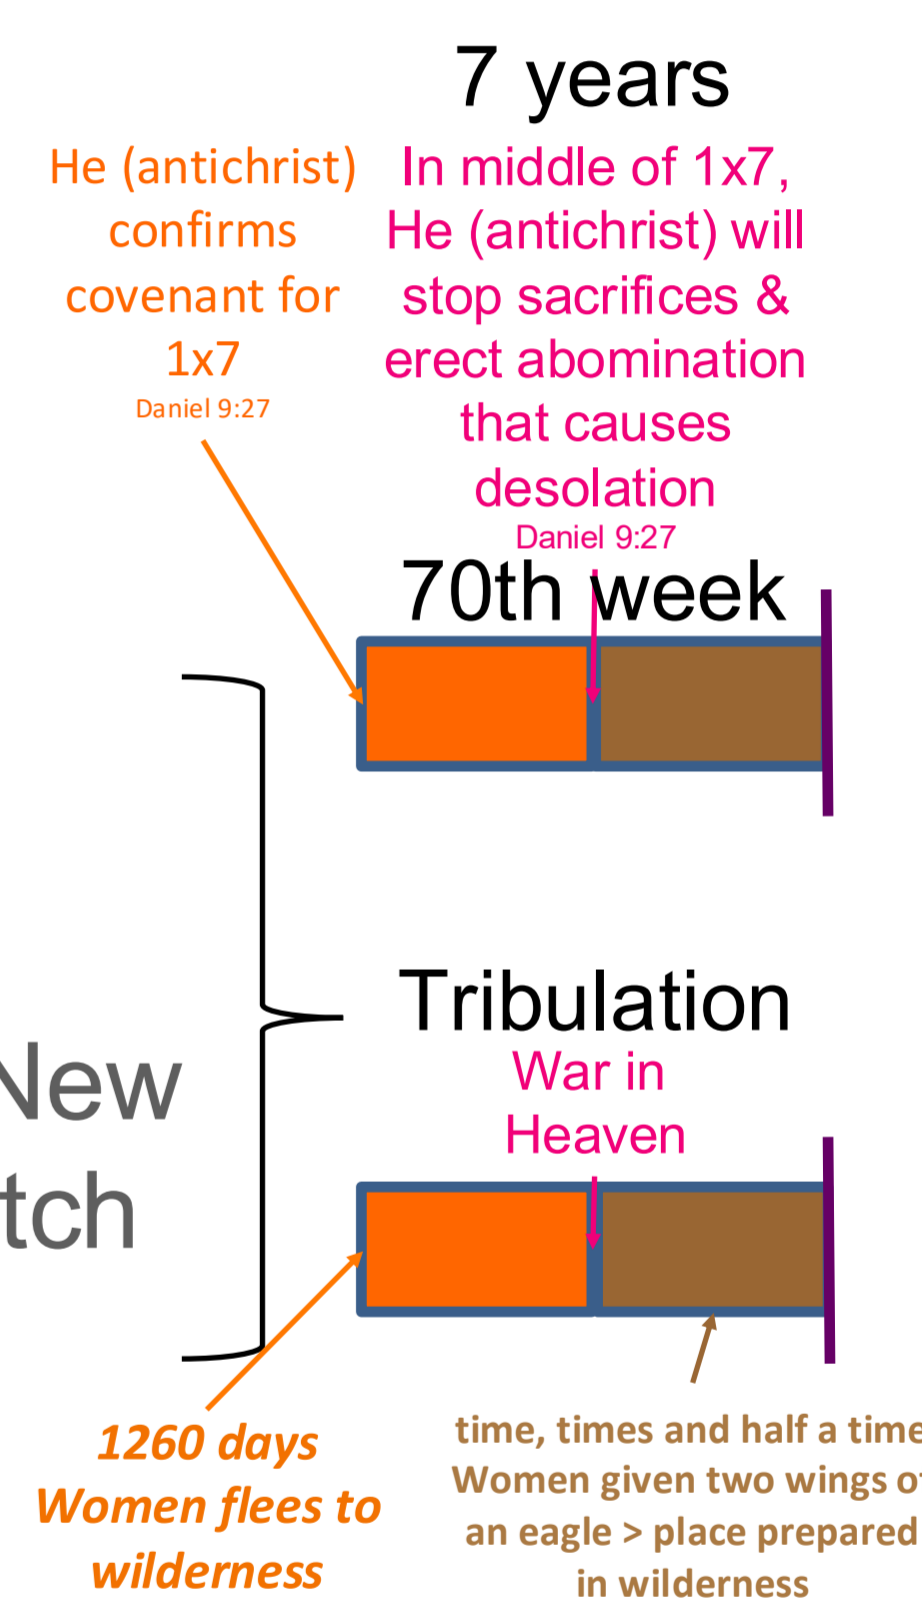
7 years

He (antichrist) confirms covenant for 1x7
Daniel 9:27

In middle of 1x7, He (antichrist) will stop sacrifices & erect abomination that causes desolation
Daniel 9:27

70th week

New
tch

Tribulation
War in Heaven

1260 days
Women flees to wilderness

time, times and half a time
Women given two wings o
an eagle > place prepared
in wilderness